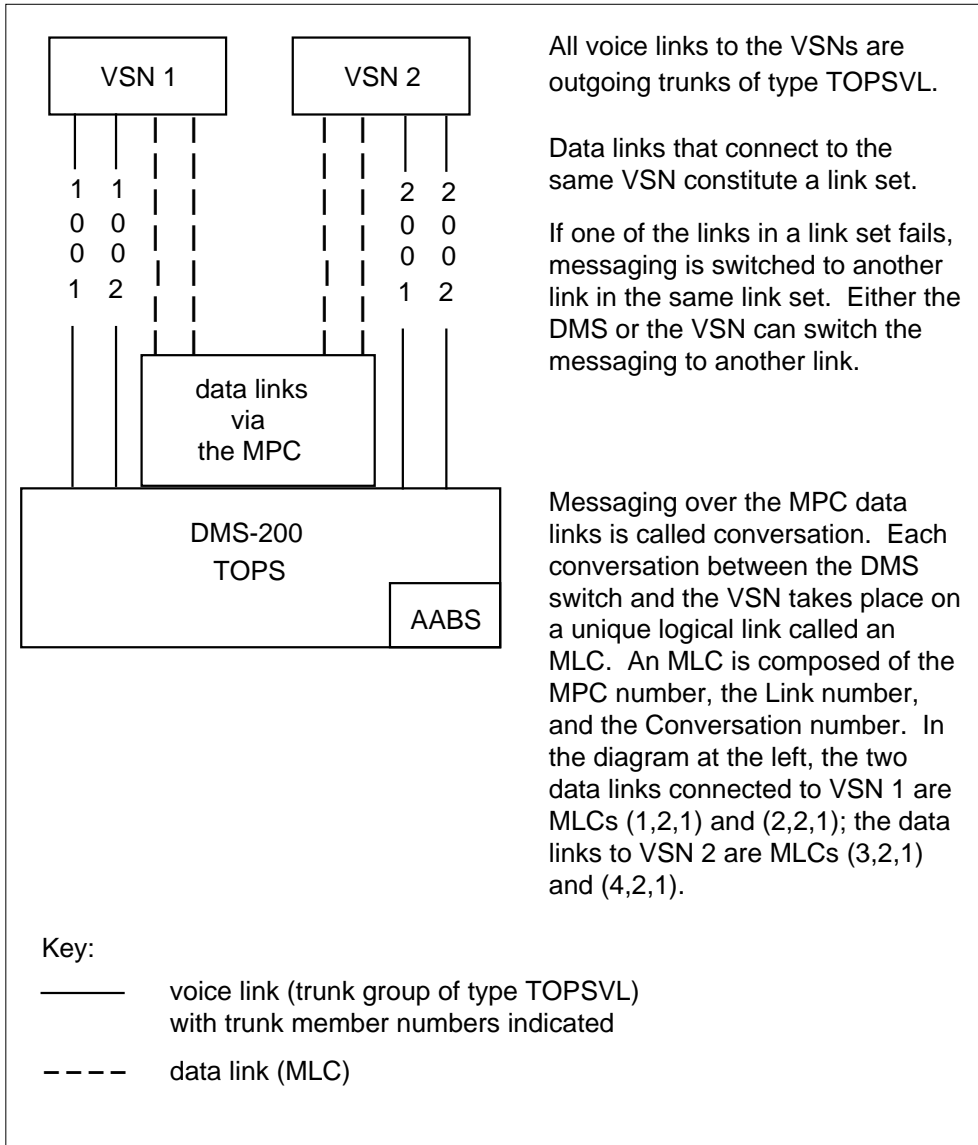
VSN 1

VSN 2

1
0
0
1

1
0
0
2

2
0
0
1

2
0
0
2

data links
via
the MPC

DMS-200
TOPS

AABS

All voice links to the VSNs are outgoing trunks of type TOPSVL.

Data links that connect to the same VSN constitute a link set.

If one of the links in a link set fails, messaging is switched to another link in the same link set. Either the DMS or the VSN can switch the messaging to another link.

Messaging over the MPC data links is called conversation. Each conversation between the DMS switch and the VSN takes place on a unique logical link called an MLC. An MLC is composed of the MPC number, the Link number, and the Conversation number. In the diagram at the left, the two data links connected to VSN 1 are MLCs (1,2,1) and (2,2,1); the data links to VSN 2 are MLCs (3,2,1) and (4,2,1).

Key:

voice link (trunk group of type TOPSVL) with trunk member numbers indicated

data link (MLC)